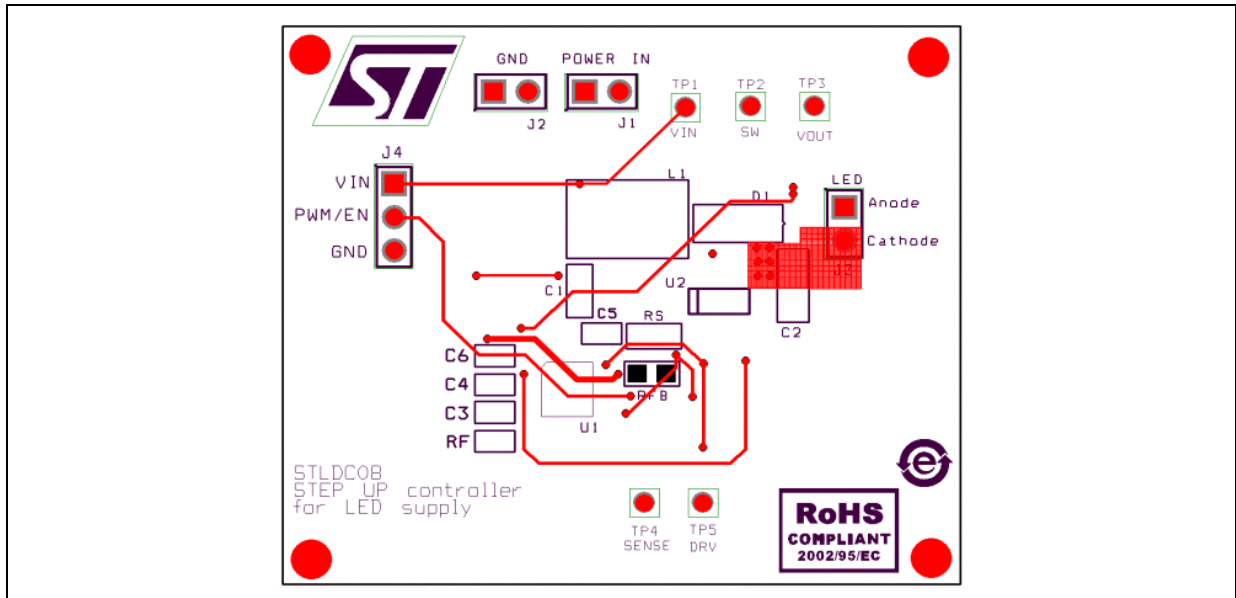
ST

GND POWER IN

J2 J1

TP1 TP2 TP3

VIN SW VOUT

J4

VIN

PWM/EN

GND

L1

D1

LED

Anode

Cathode

J3

C1

U2

C5

RS

C2

C6

C4

C3

RF

RFB

U1

STLDC08
STEP UP controller
for LED supply

TP4 SENSE

TP5 DRV

RoHS
COMPLIANT
2002/95/EC